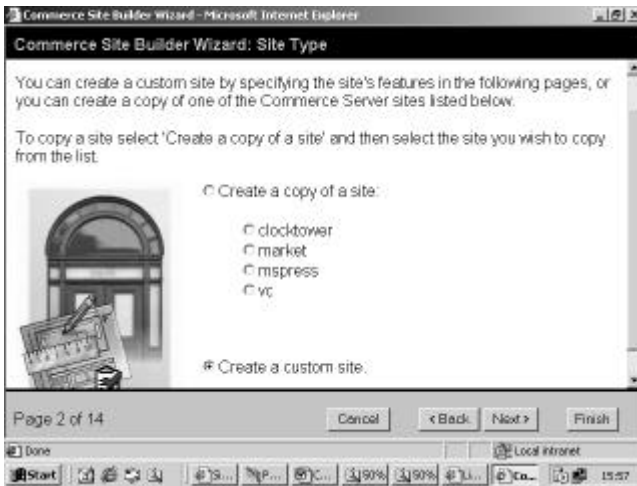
Commerce Site Builder Wizard - Microsoft Internet Explorer

Commerce Site Builder Wizard: Site Type

You can create a custom site by specifying the site's features in the following pages, or you can create a copy of one of the Commerce Server sites listed below.

To copy a site select 'Create a copy of a site' and then select the site you wish to copy from the list.

Create a copy of a site:

clocktower
market
mspress
vc

Create a custom site.

Page 2 of 14

Cancel
< Back
Next >
Finish

Done
Local intranet

Start
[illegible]
15:57